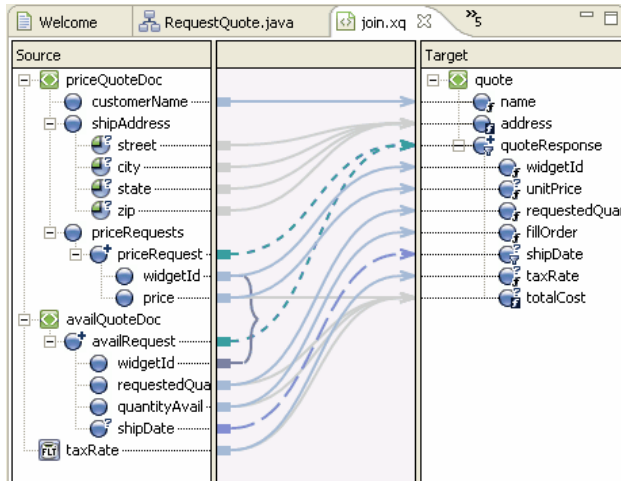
Welcome
RequestQuote.java
join.xq
»5

Source
priceQuoteDoc
customerName
shipAddress
street
city
state
zip
priceRequests
priceRequest
widgetId
price
availQuoteDoc
availRequest
widgetId
requestedQua
quantityAvail
shipDate
taxRate

Target
quote
name
address
quoteResponse
widgetId
unitPrice
requestedQuar
fillOrder
shipDate
taxRate
totalCost